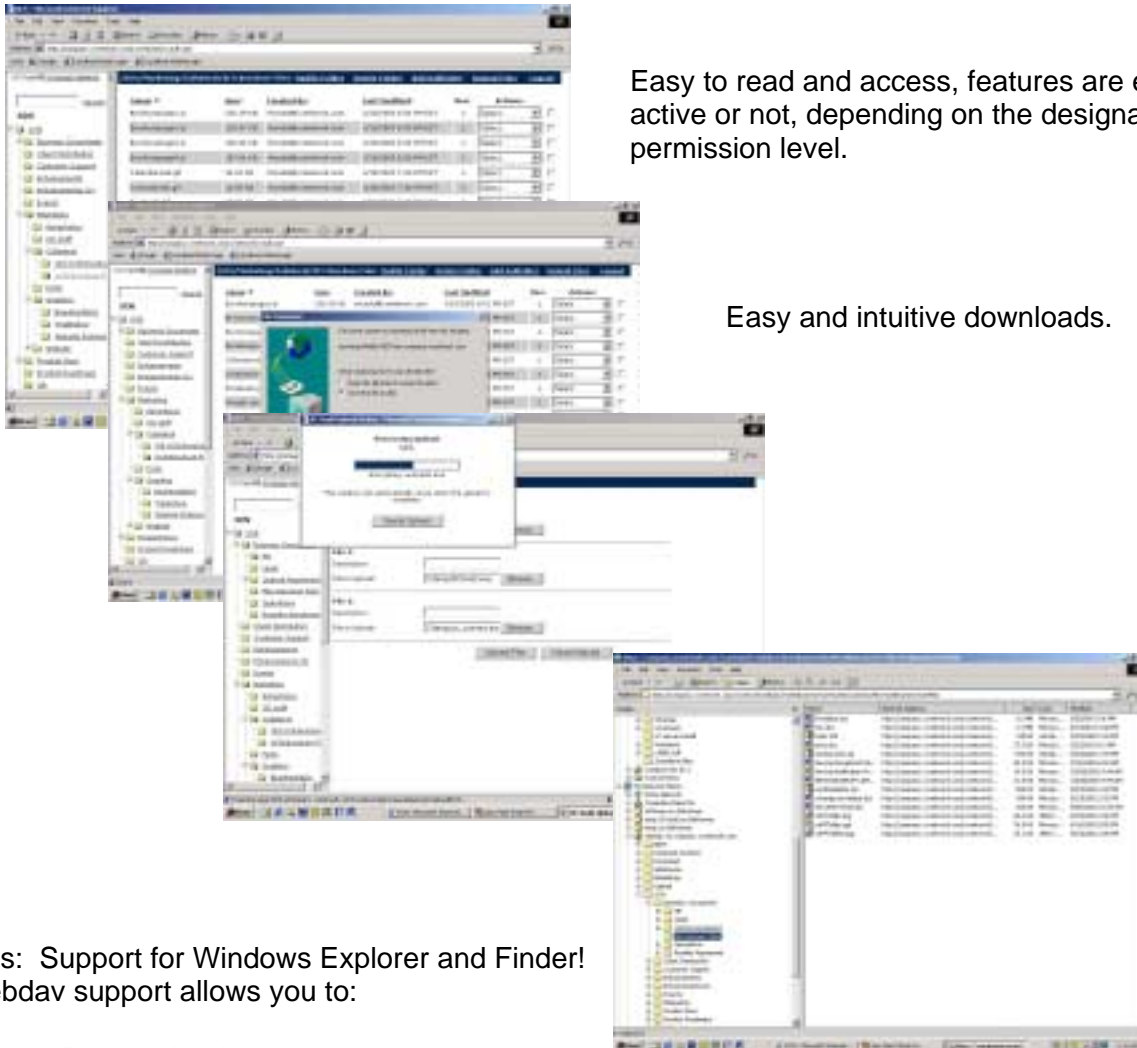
Easy to read and access, features are e active or not, depending on the designa permission level.

Easy and intuitive downloads.

s: Support for Windows Explorer and Finder! bdav support allows you to: